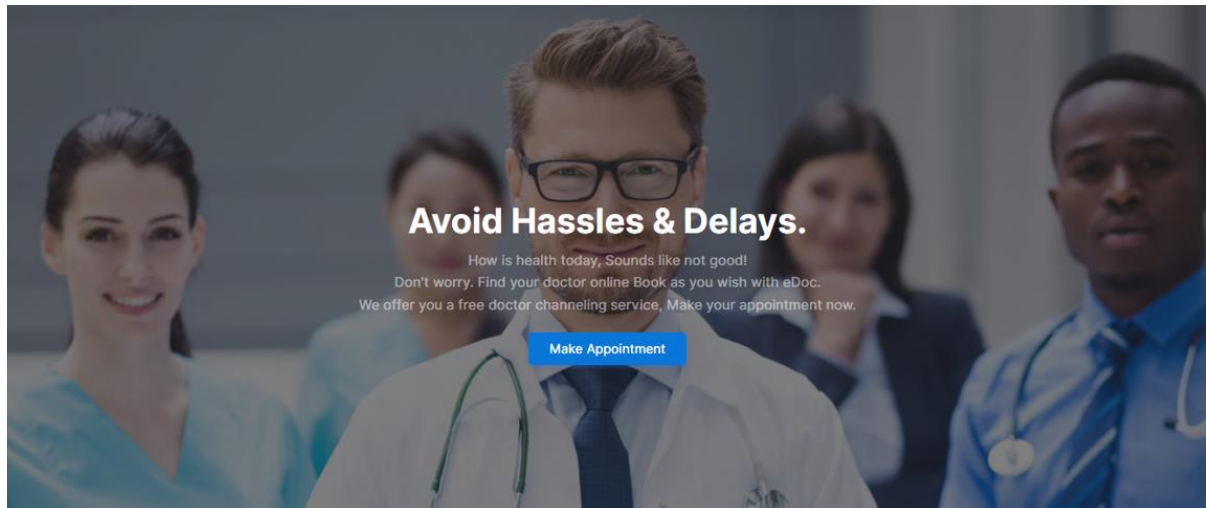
Avoid Hassles & Delays.

How is health today, Sounds like not good!
Don't worry. Find your doctor online Book as you wish with eDoc.
We offer you a free doctor channeling service, Make your appointment now.

Make Appointment